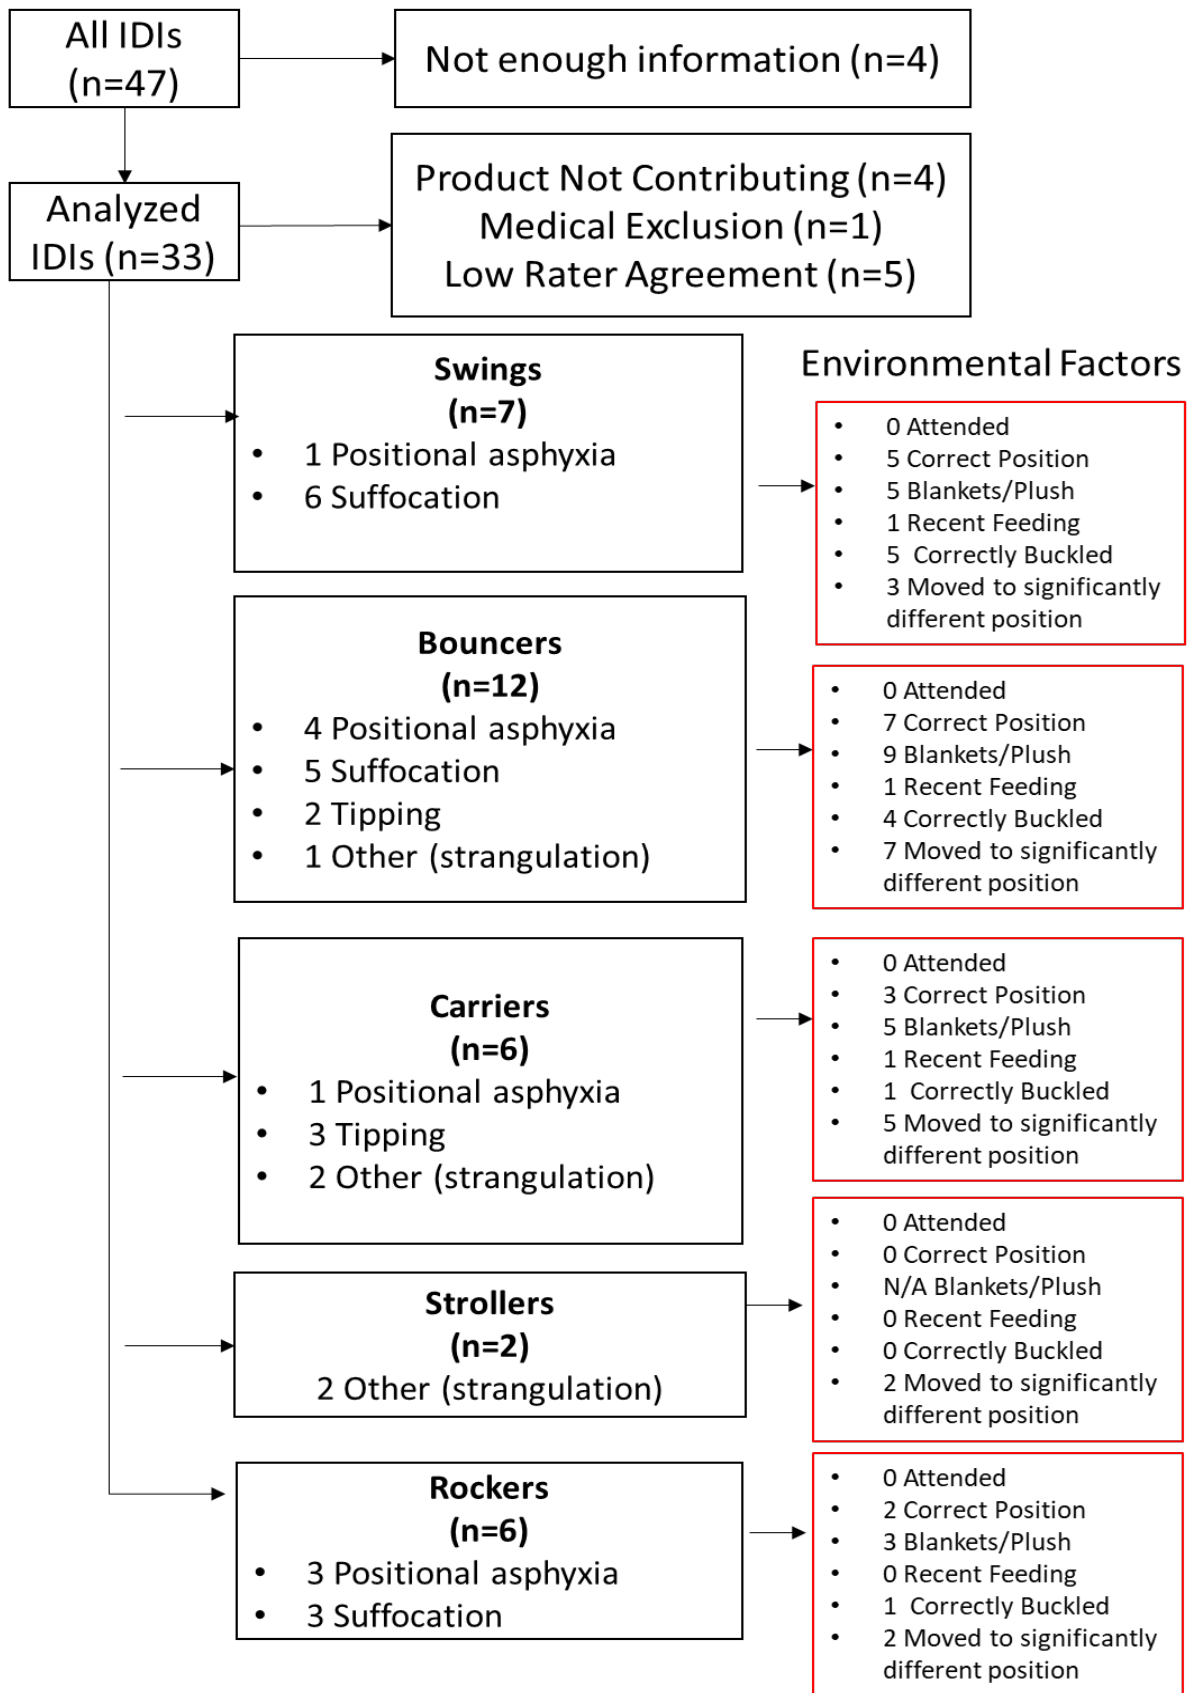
All IDIs (n=47)

Not enough information (n=4)

Analyzed IDIs (n=33)

Product Not Contributing (n=4)
Medical Exclusion (n=1)
Low Rater Agreement (n=5)

Environmental Factors

**Swings (n=7)**
- 1 Positional asphyxia
- 6 Suffocation

- 0 Attended
- 5 Correct Position
- 5 Blankets/Plush
- 1 Recent Feeding
- 5 Correctly Buckled
- 3 Moved to significantly different position

**Bouncers (n=12)**
- 4 Positional asphyxia
- 5 Suffocation
- 2 Tipping
- 1 Other (strangulation)

- 0 Attended
- 7 Correct Position
- 9 Blankets/Plush
- 1 Recent Feeding
- 4 Correctly Buckled
- 7 Moved to significantly different position

**Carriers (n=6)**
- 1 Positional asphyxia
- 3 Tipping
- 2 Other (strangulation)

- 0 Attended
- 3 Correct Position
- 5 Blankets/Plush
- 1 Recent Feeding
- 1 Correctly Buckled
- 5 Moved to significantly different position

**Strollers (n=2)**
2 Other (strangulation)

- 0 Attended
- 0 Correct Position
- N/A Blankets/Plush
- 0 Recent Feeding
- 0 Correctly Buckled
- 2 Moved to significantly different position

**Rockers (n=6)**
- 3 Positional asphyxia
- 3 Suffocation

- 0 Attended
- 2 Correct Position
- 3 Blankets/Plush
- 0 Recent Feeding
- 1 Correctly Buckled
- 2 Moved to significantly different position